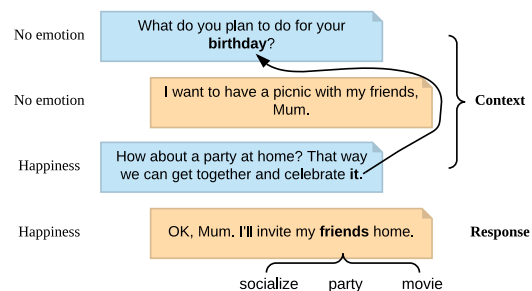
No emotion
What do you plan to do for your **birthday**?

No emotion
I want to have a picnic with my friends, Mum.

Happiness
How about a party at home? That way we can get together and celebrate **it**.

Context

Happiness
OK, Mum. I'll invite my **friends** home.

Response

socialize party movie